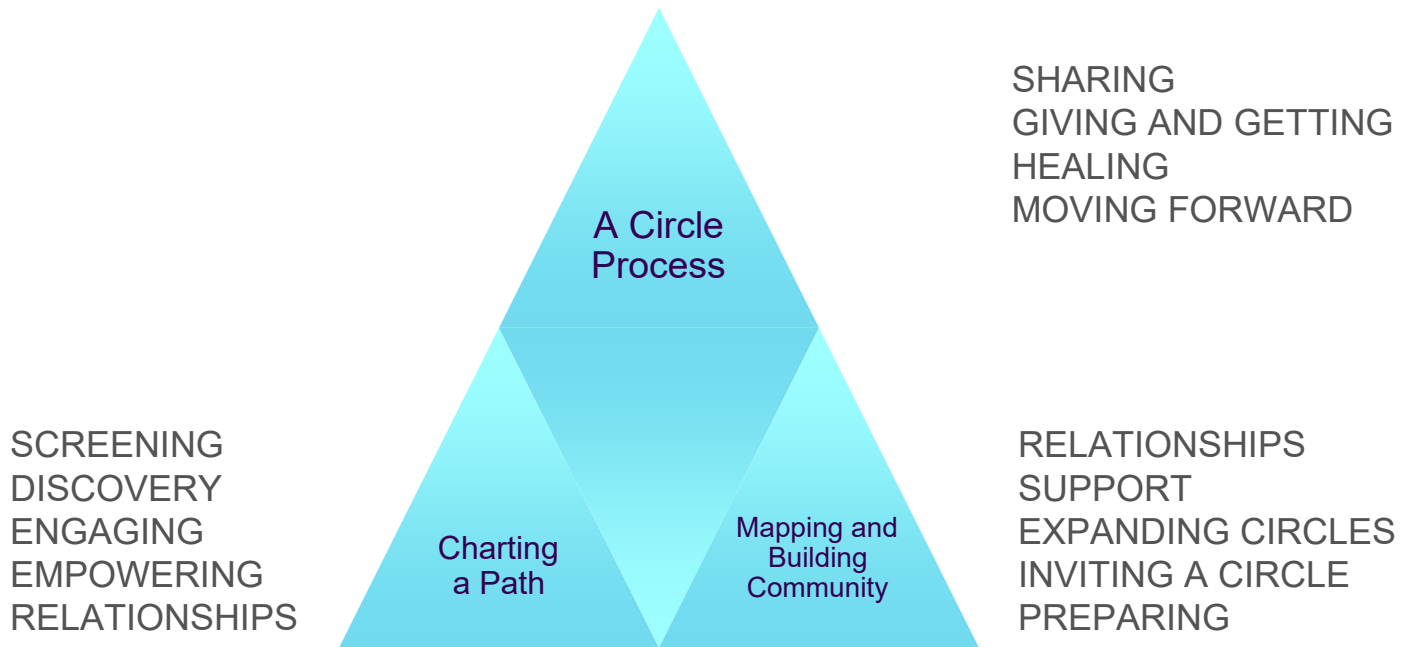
SHARING
GIVING AND GETTING
HEALING
MOVING FORWARD

A Circle Process

SCREENING
DISCOVERY
ENGAGING
EMPOWERING
RELATIONSHIPS

Charting a Path

Mapping and Building Community

RELATIONSHIPS
SUPPORT
EXPANDING CIRCLES
INVITING A CIRCLE
PREPARING